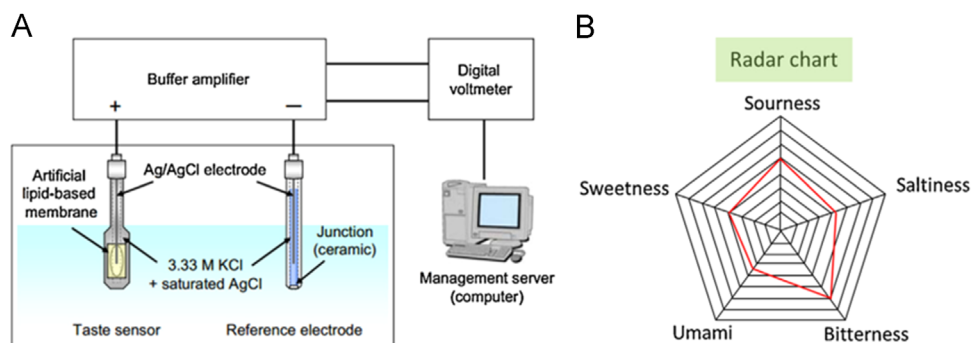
A

Buffer amplifier

+

—

Digital voltmeter

Artificial lipid-based membrane

Ag/AgCl electrode

3.33 M KCl + saturated AgCl

Junction (ceramic)

Management server (computer)

Taste sensor

Reference electrode

B

Radar chart

Sourness

Saltiness

Sweetness

Umami

Bitterness